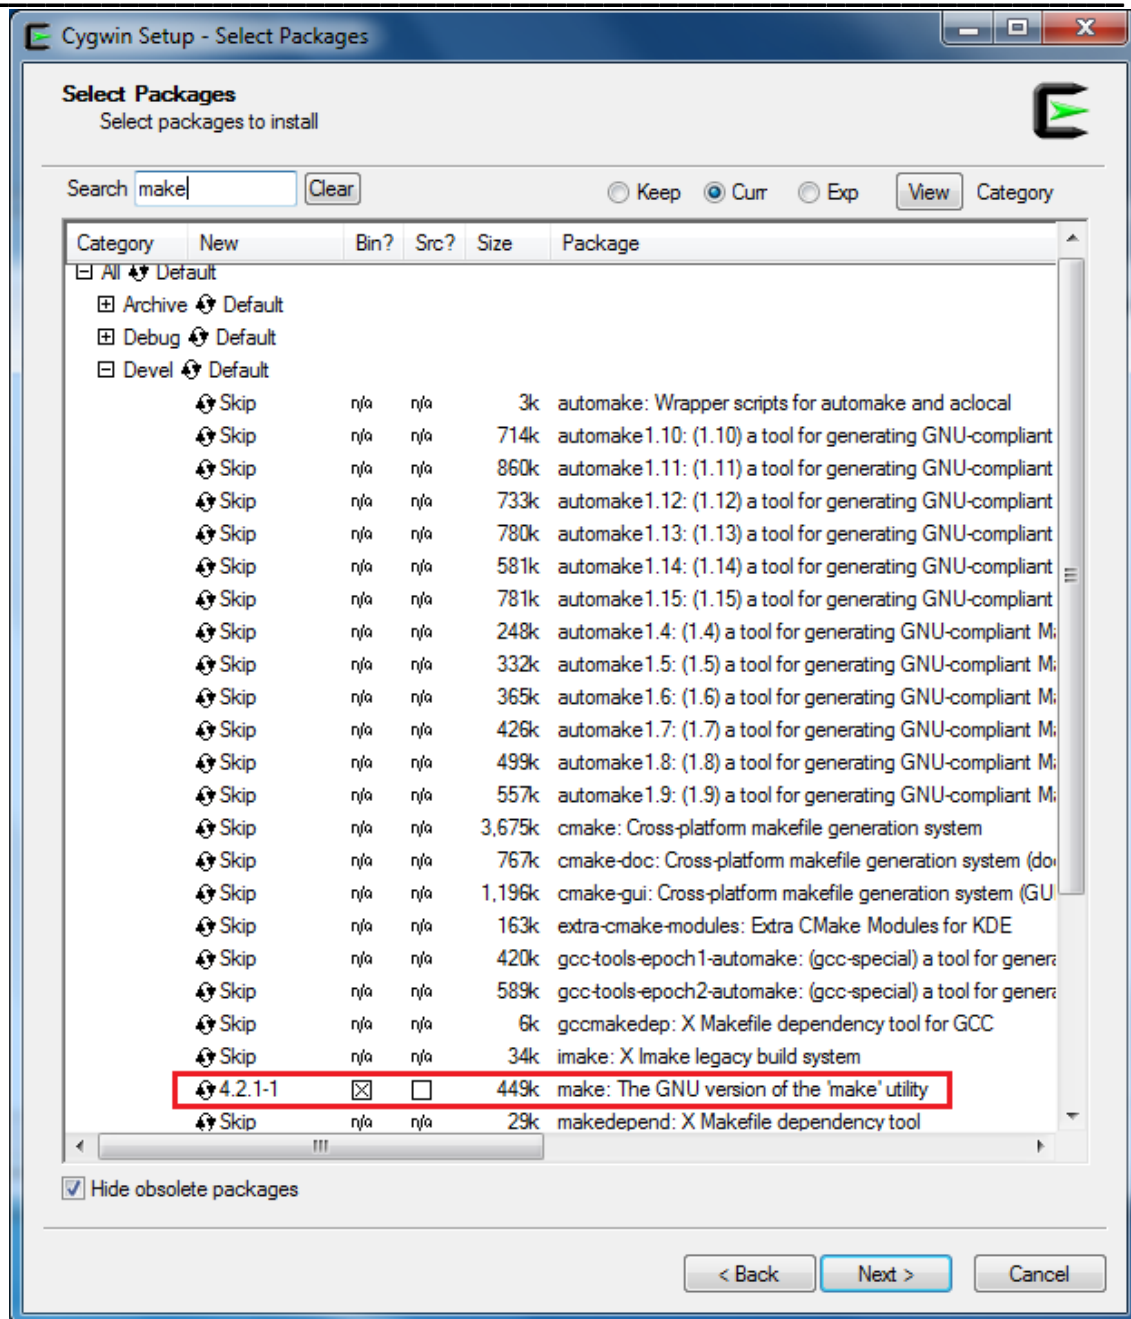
Cygwin Setup - Select Packages

Select Packages
Select packages to install

Search make Clear
Keep Curr Exp View Category

| Category | New | Bin? | Src? | Size | Package |
|---|---|---|---|---|---|
| All Default | | | | | |
| Archive Default | | | | | |
| Debug Default | | | | | |
| Devel Default | | | | | |
| | Skip | n/a | n/a | 3k | automake: Wrapper scripts for automake and aclocal |
| | Skip | n/a | n/a | 714k | automake1.10: (1.10) a tool for generating GNU-compliant |
| | Skip | n/a | n/a | 860k | automake1.11: (1.11) a tool for generating GNU-compliant |
| | Skip | n/a | n/a | 733k | automake1.12: (1.12) a tool for generating GNU-compliant |
| | Skip | n/a | n/a | 780k | automake1.13: (1.13) a tool for generating GNU-compliant |
| | Skip | n/a | n/a | 581k | automake1.14: (1.14) a tool for generating GNU-compliant |
| | Skip | n/a | n/a | 781k | automake1.15: (1.15) a tool for generating GNU-compliant |
| | Skip | n/a | n/a | 248k | automake1.4: (1.4) a tool for generating GNU-compliant M |
| | Skip | n/a | n/a | 332k | automake1.5: (1.5) a tool for generating GNU-compliant M |
| | Skip | n/a | n/a | 365k | automake1.6: (1.6) a tool for generating GNU-compliant M |
| | Skip | n/a | n/a | 426k | automake1.7: (1.7) a tool for generating GNU-compliant M |
| | Skip | n/a | n/a | 499k | automake1.8: (1.8) a tool for generating GNU-compliant M |
| | Skip | n/a | n/a | 557k | automake1.9: (1.9) a tool for generating GNU-compliant M |
| | Skip | n/a | n/a | 3,675k | cmake: Cross-platform makefile generation system |
| | Skip | n/a | n/a | 767k | cmake-doc: Cross-platform makefile generation system (do |
| | Skip | n/a | n/a | 1,196k | cmake-gui: Cross-platform makefile generation system (GU |
| | Skip | n/a | n/a | 163k | extra-cmake-modules: Extra CMake Modules for KDE |
| | Skip | n/a | n/a | 420k | gcc-tools-epoch1-automake: (gcc-special) a tool for genera |
| | Skip | n/a | n/a | 589k | gcc-tools-epoch2-automake: (gcc-special) a tool for genera |
| | Skip | n/a | n/a | 6k | gccmakedep: X Makefile dependency tool for GCC |
| | Skip | n/a | n/a | 34k | imake: X Imake legacy build system |
| | 4.2.1-1 | ☒ | ☐ | 449k | make: The GNU version of the 'make' utility |
| | Skip | n/a | n/a | 29k | makedepend: X Makefile dependency tool |

Hide obsolete packages

< Back Next > Cancel